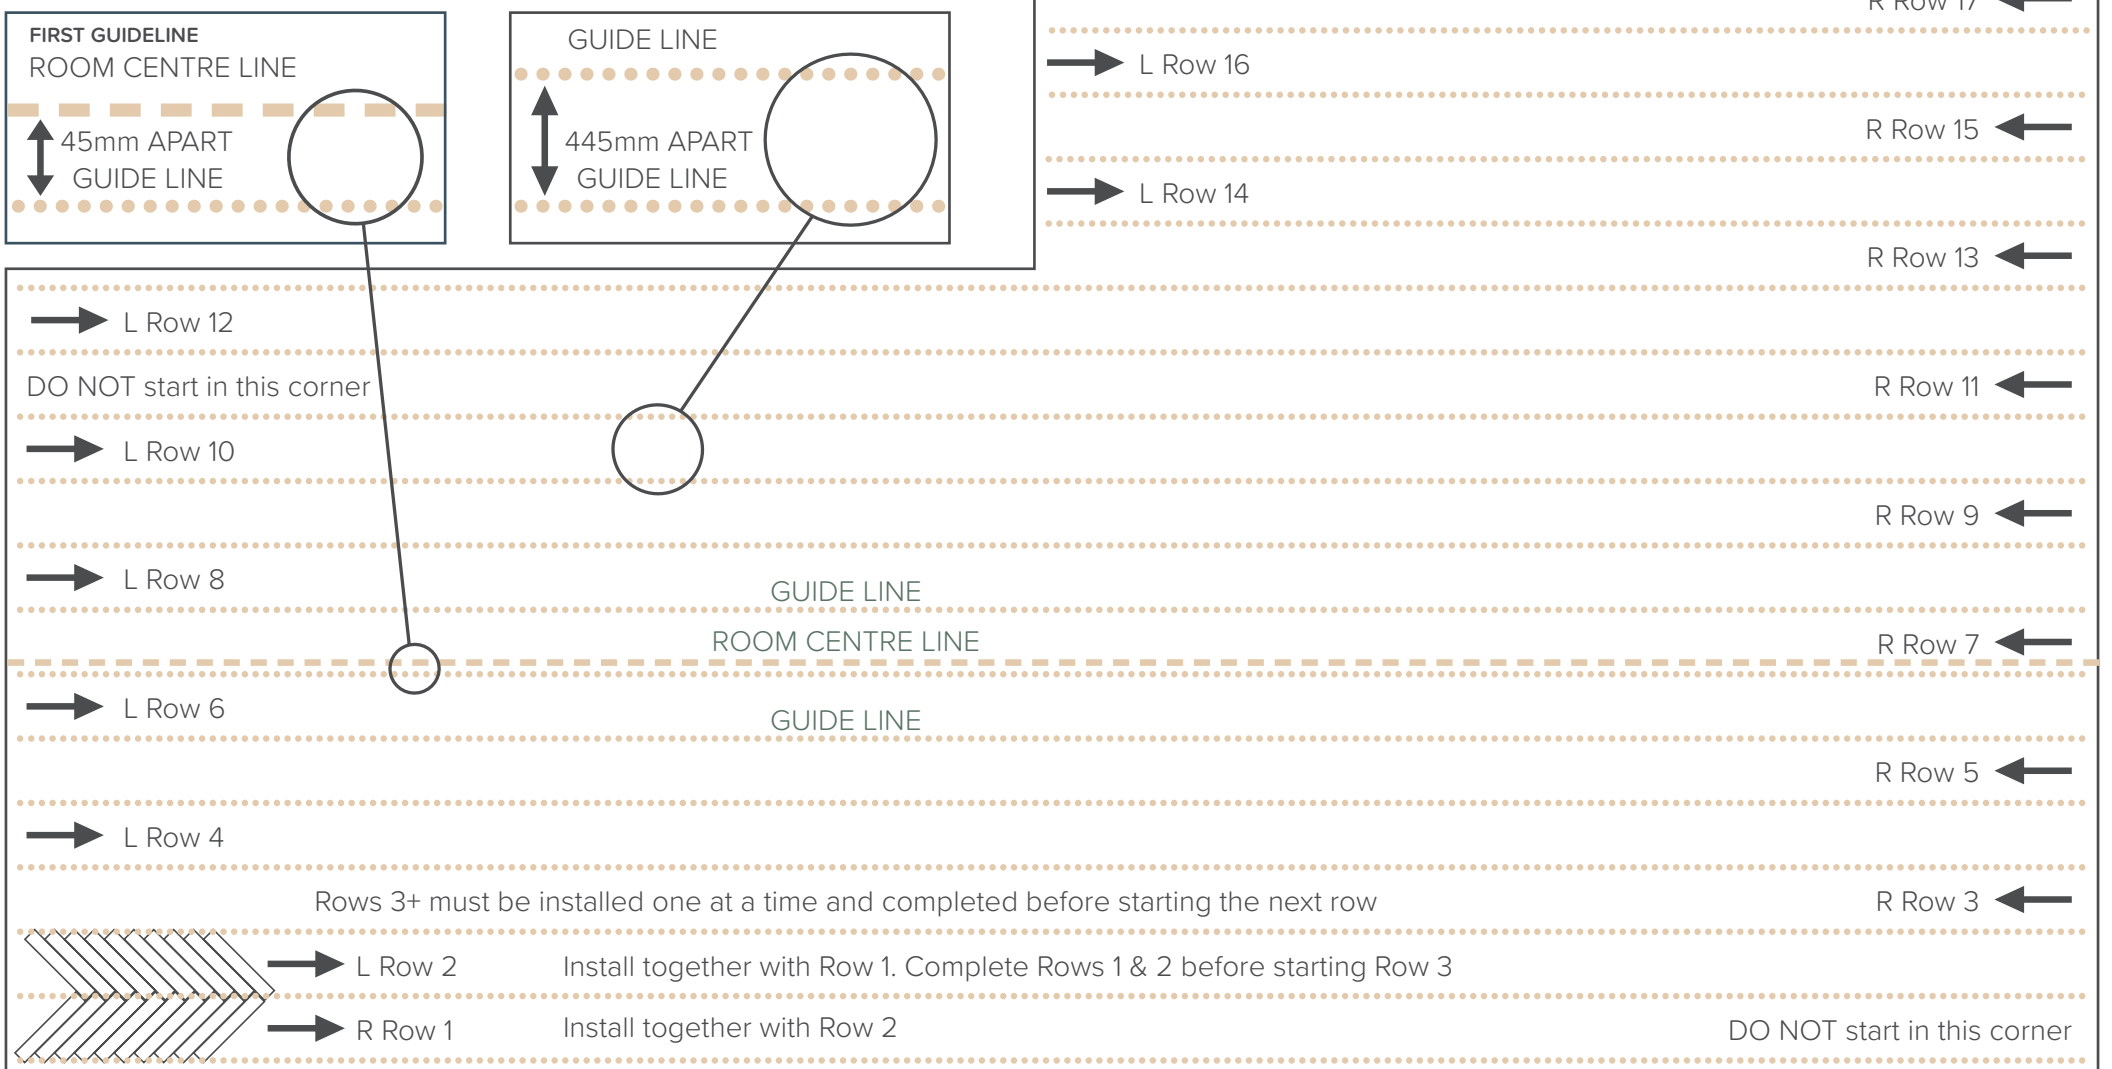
FIRST GUIDELINE
ROOM CENTRE LINE
45mm APART
GUIDE LINE

GUIDE LINE
445mm APART
GUIDE LINE

R Row 17
L Row 16
R Row 15
L Row 14
R Row 13
L Row 12
DO NOT start in this corner
R Row 11
L Row 10
R Row 9
L Row 8
GUIDE LINE
ROOM CENTRE LINE
R Row 7
L Row 6
GUIDE LINE
R Row 5
L Row 4
Rows 3+ must be installed one at a time and completed before starting the next row
R Row 3
L Row 2
Install together with Row 1. Complete Rows 1 & 2 before starting Row 3
R Row 1
Install together with Row 2
DO NOT start in this corner